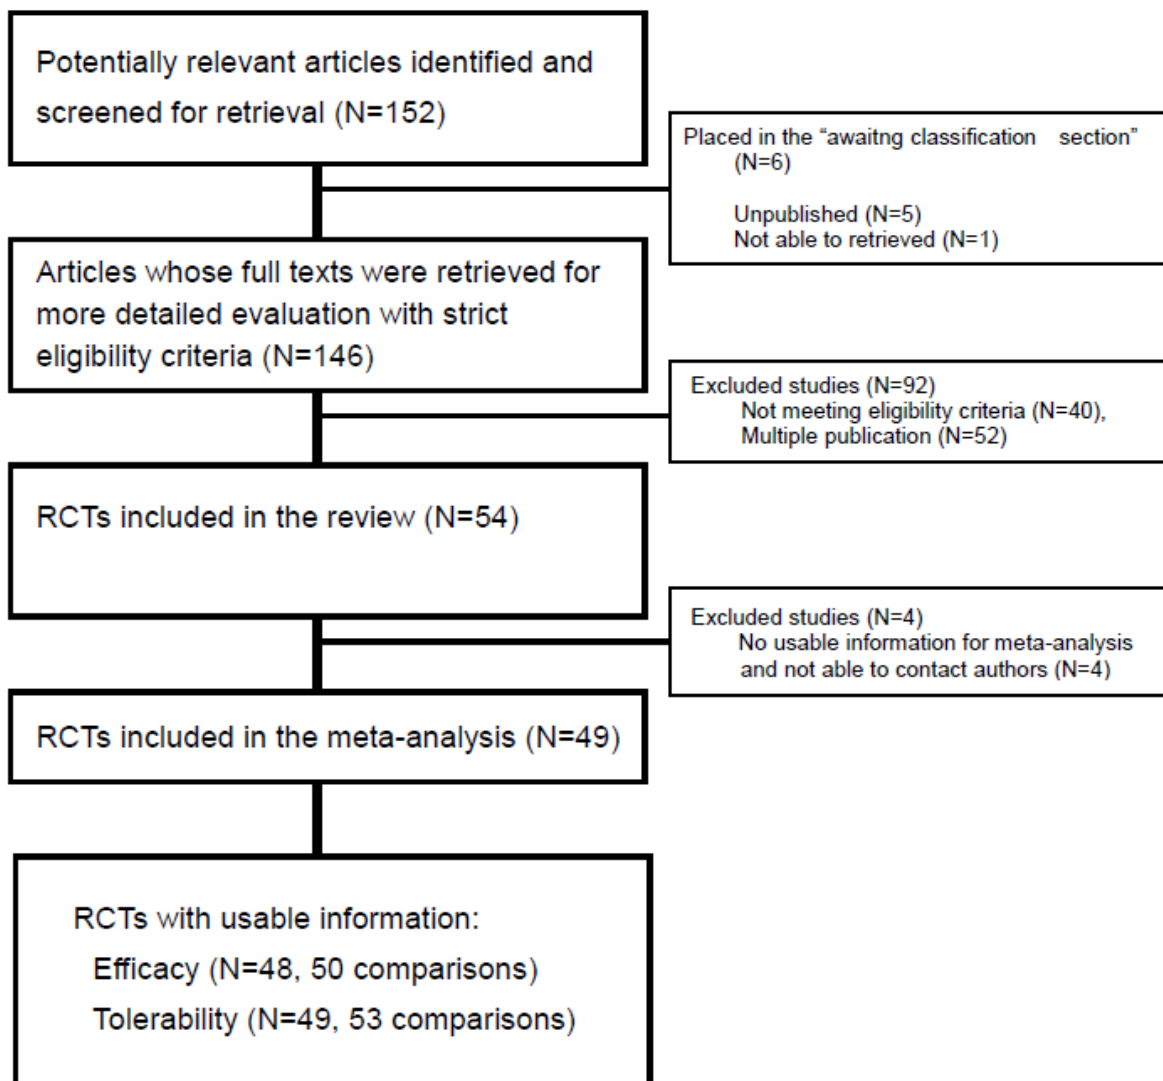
Potentially relevant articles identified and screened for retrieval (N=152)

Placed in the “awaitng classification section” (N=6)

Unpublished (N=5)
Not able to retrieved (N=1)

Articles whose full texts were retrieved for more detailed evaluation with strict eligibility criteria (N=146)

Excluded studies (N=92)
Not meeting eligibility criteria (N=40),
Multiple publication (N=52)

RCTs included in the review (N=54)

Excluded studies (N=4)
No usable information for meta-analysis and not able to contact authors (N=4)

RCTs included in the meta-analysis (N=49)

RCTs with usable information:
Efficacy (N=48, 50 comparisons)
Tolerability (N=49, 53 comparisons)